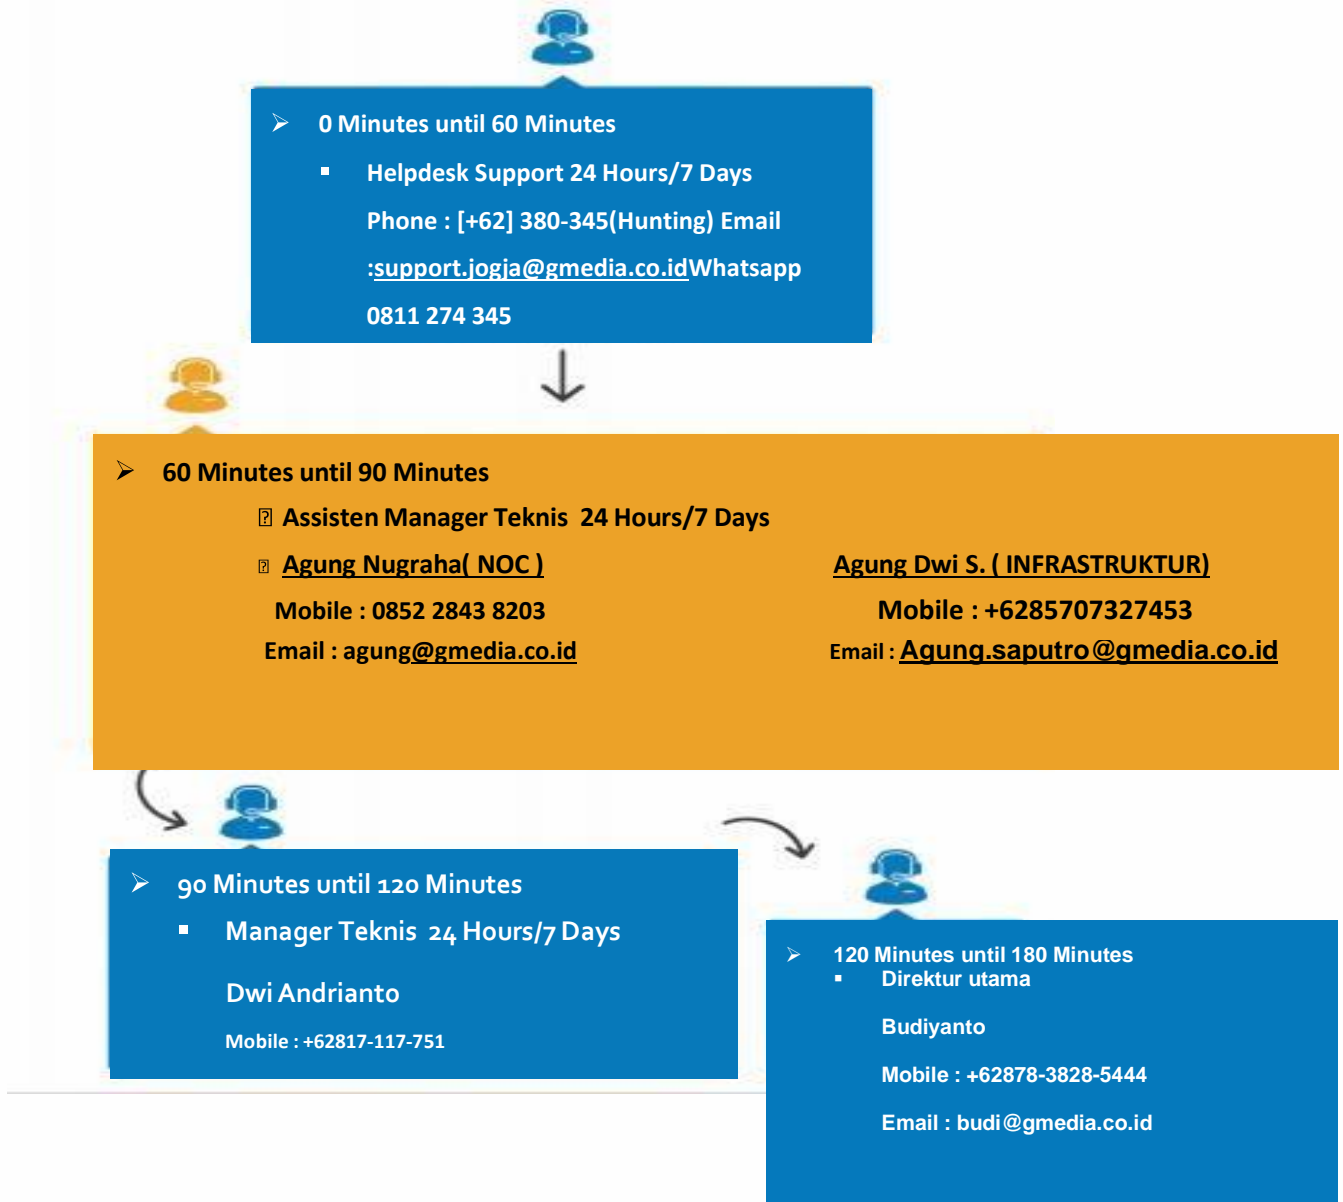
➢ 0 Minutes until 60 Minutes

▪ Helpdesk Support 24 Hours/7 Days

Phone : [+62] 380-345(Hunting) Email :support.jogja@gmedia.co.idWhatsapp 0811 274 345

➢ 60 Minutes until 90 Minutes

 Assisten Manager Teknis 24 Hours/7 Days

 Agung Nugraha( NOC )

Mobile : 0852 2843 8203

Email : agung@gmedia.co.id

Agung Dwi S. ( INFRASTRUKTUR)

Mobile : +6285707327453

Email : Agung.saputro@gmedia.co.id

➢ 90 Minutes until 120 Minutes

▪ Manager Teknis 24 Hours/7 Days

Dwi Andrianto

Mobile : +62817-117-751

➢ 120 Minutes until 180 Minutes

▪ Direktur utama

Budiyanto

Mobile : +62878-3828-5444

Email : budi@gmedia.co.id